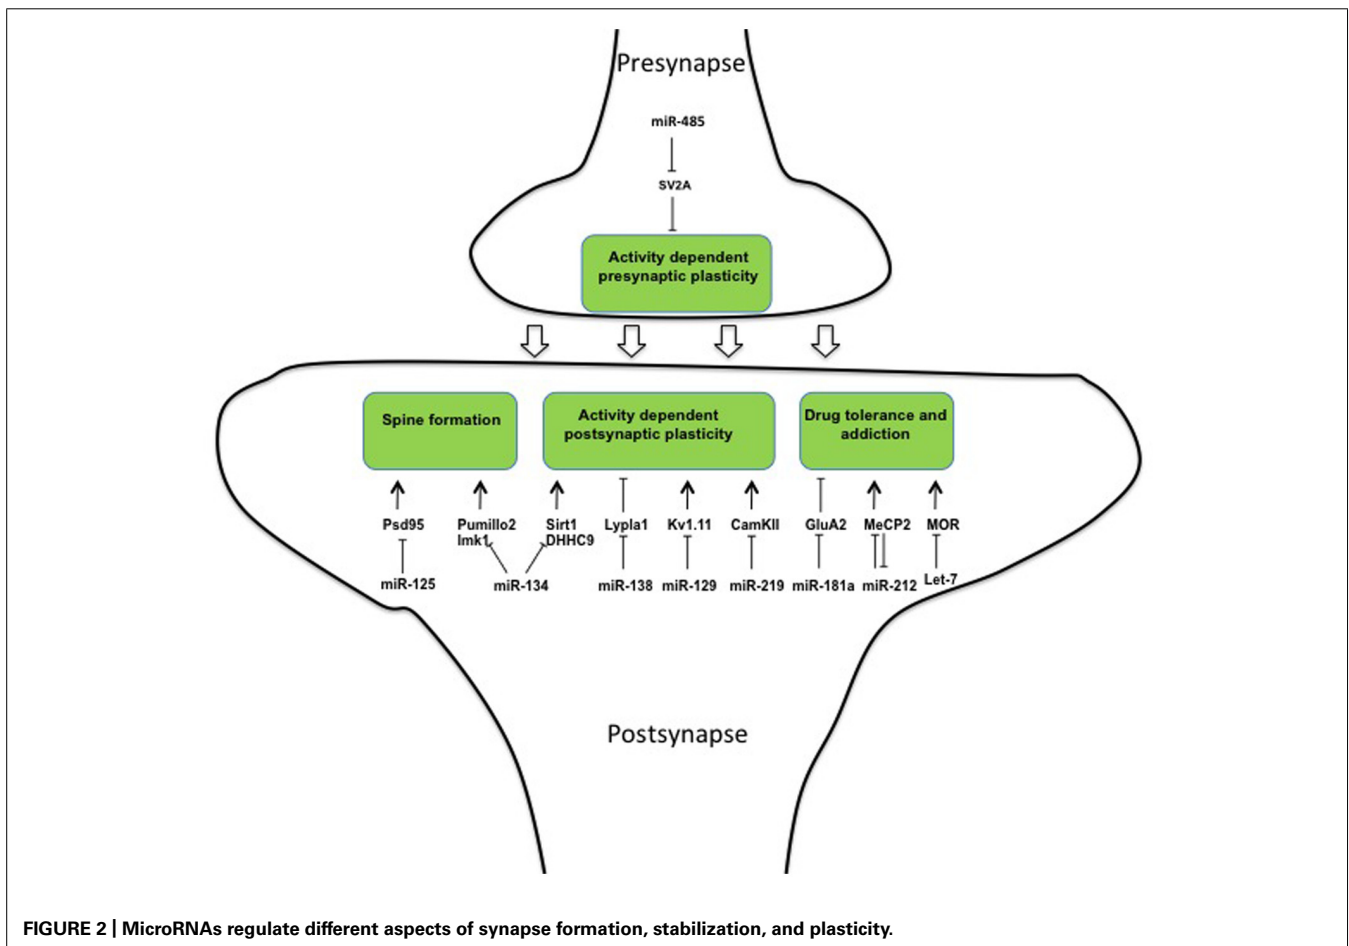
Presynapse

miR-485

SV2A

Activity dependent presynaptic plasticity

Spine formation

Activity dependent postsynaptic plasticity

Drug tolerance and addiction

Psd95

Pumillo2
lmk1

Sirt1
DHHC9

Lypla1

Kv1.11

CamKII

GluA2

MeCP2

MOR

miR-125

miR-134

miR-138

miR-129

miR-219

miR-181a

miR-212

Let-7

Postsynapse

FIGURE 2 | MicroRNAs regulate different aspects of synapse formation, stabilization, and plasticity.